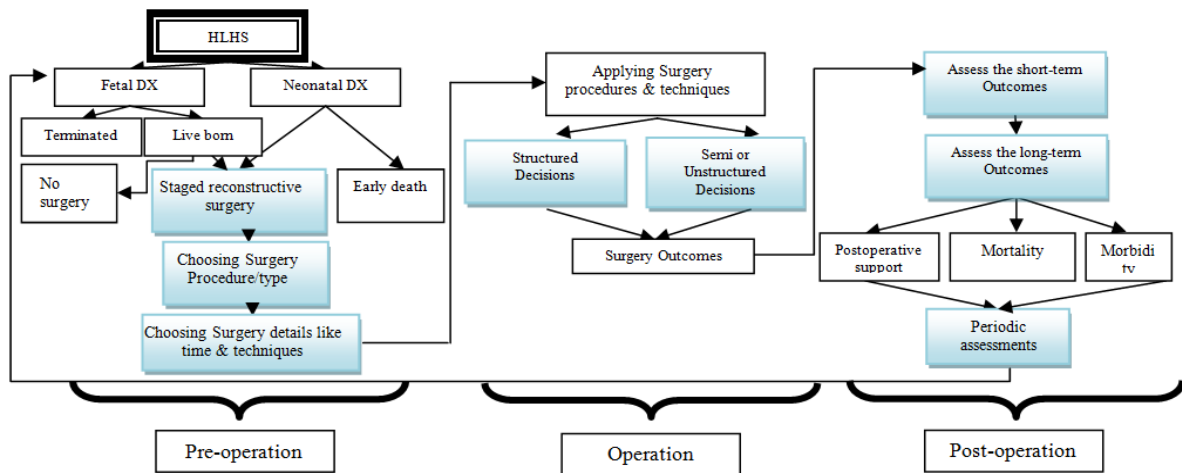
HLHS

Fetal DX

Neonatal DX

Terminated

Live born

No surgery

Staged reconstructive surgery

Early death

Choosing Surgery Procedure/type

Choosing Surgery details like time & techniques

Applying Surgery procedures & techniques

Structured Decisions

Semi or Unstructured Decisions

Surgery Outcomes

Assess the short-term Outcomes

Assess the long-term Outcomes

Postoperative support

Mortality

Morbidi ty

Periodic assessments

Pre-operation

Operation

Post-operation